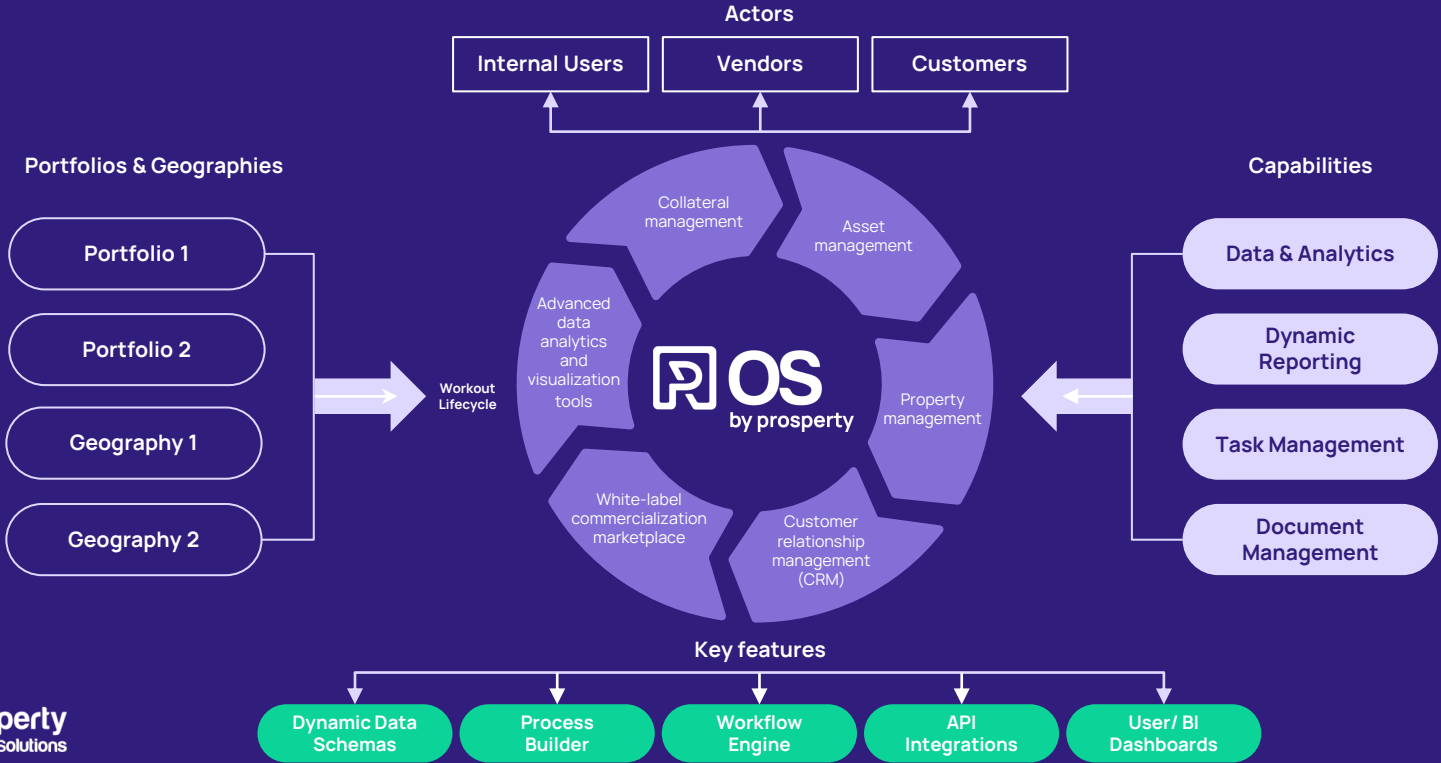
Actors

Internal Users

Vendors

Customers

Portfolios & Geographies

Portfolio 1

Portfolio 2

Geography 1

Geography 2

Workout Lifecycle

Collateral management

Asset management

Advanced data analytics and visualization tools

OS by prosperty

Property management

White-label commercialization marketplace

Customer relationship management (CRM)

Capabilities

Data & Analytics

Dynamic Reporting

Task Management

Document Management

Key features

Dynamic Data Schemas

Process Builder

Workflow Engine

API Integrations

User/ BI Dashboards

perty
Solutions